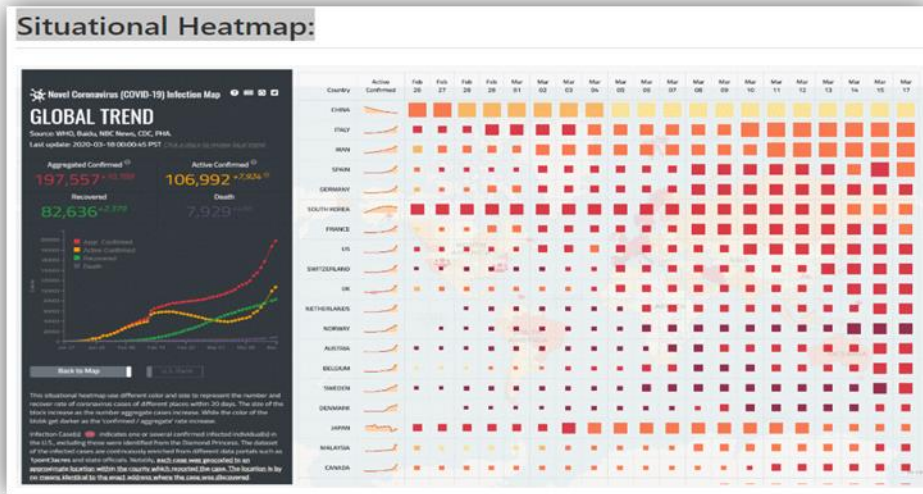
Situational Heatmap:

Novel Coronavirus (COVID-19) Infection Map

GLOBAL TREND

Source: WHO, Baidu, NBC News, CDC, PHA.

Last update: 2020-03-18 00:00:45 PST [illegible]

Aggregated Confirmed

197,557 +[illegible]

Active Confirmed

106,992 +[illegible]

Recovered

82,636 +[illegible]

Death

7,929 +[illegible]

Aggr. Confirmed
Active Confirmed
Recovered
Death

Back to Map

This situational heatmap use different color and size to represent the number and recover rate of coronavirus cases of different places within 20 days. The size of the block increase as the number aggregate cases increase. While the color of the block get darker as the 'confirmed / aggregate' rate increase.

Infection Case(s) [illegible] indicates one or several confirmed infected individual(s) in the U.S., excluding those were identified from the Diamond Princess. The dataset of the infected cases are continuously enriched from different data portals such as 1point3acres and state officials. Notably, each case was geocoded to an approximate location within the county which reported the case. The location is by no means identical to the exact address where the case was discovered.

| Country | Active Confirmed | Feb 26 | Feb 27 | Feb 28 | Feb 29 | Mar 01 | Mar 02 | Mar 03 | Mar 04 | Mar 05 | Mar 06 | Mar 07 | Mar 08 | Mar 09 | Mar 10 | Mar 11 | Mar 12 | Mar 13 | Mar 14 | Mar 15 | Mar 17 |
|---|---|---|---|---|---|---|---|---|---|---|---|---|---|---|---|---|---|---|---|---|---|
| CHINA | | | | | | | | | | | | | | | | | | | | | |
| ITALY | | | | | | | | | | | | | | | | | | | | | |
| IRAN | | | | | | | | | | | | | | | | | | | | | |
| SPAIN | | | | | | | | | | | | | | | | | | | | | |
| GERMANY | | | | | | | | | | | | | | | | | | | | | |
| SOUTH KOREA | | | | | | | | | | | | | | | | | | | | | |
| FRANCE | | | | | | | | | | | | | | | | | | | | | |
| US | | | | | | | | | | | | | | | | | | | | | |
| SWITZERLAND | | | | | | | | | | | | | | | | | | | | | |
| UK | | | | | | | | | | | | | | | | | | | | | |
| NETHERLANDS | | | | | | | | | | | | | | | | | | | | | |
| NORWAY | | | | | | | | | | | | | | | | | | | | | |
| AUSTRIA | | | | | | | | | | | | | | | | | | | | | |
| BELGIUM | | | | | | | | | | | | | | | | | | | | | |
| SWEDEN | | | | | | | | | | | | | | | | | | | | | |
| DENMARK | | | | | | | | | | | | | | | | | | | | | |
| JAPAN | | | | | | | | | | | | | | | | | | | | | |
| MALAYSIA | | | | | | | | | | | | | | | | | | | | | |
| CANADA | | | | | | | | | | | | | | | | | | | | | |